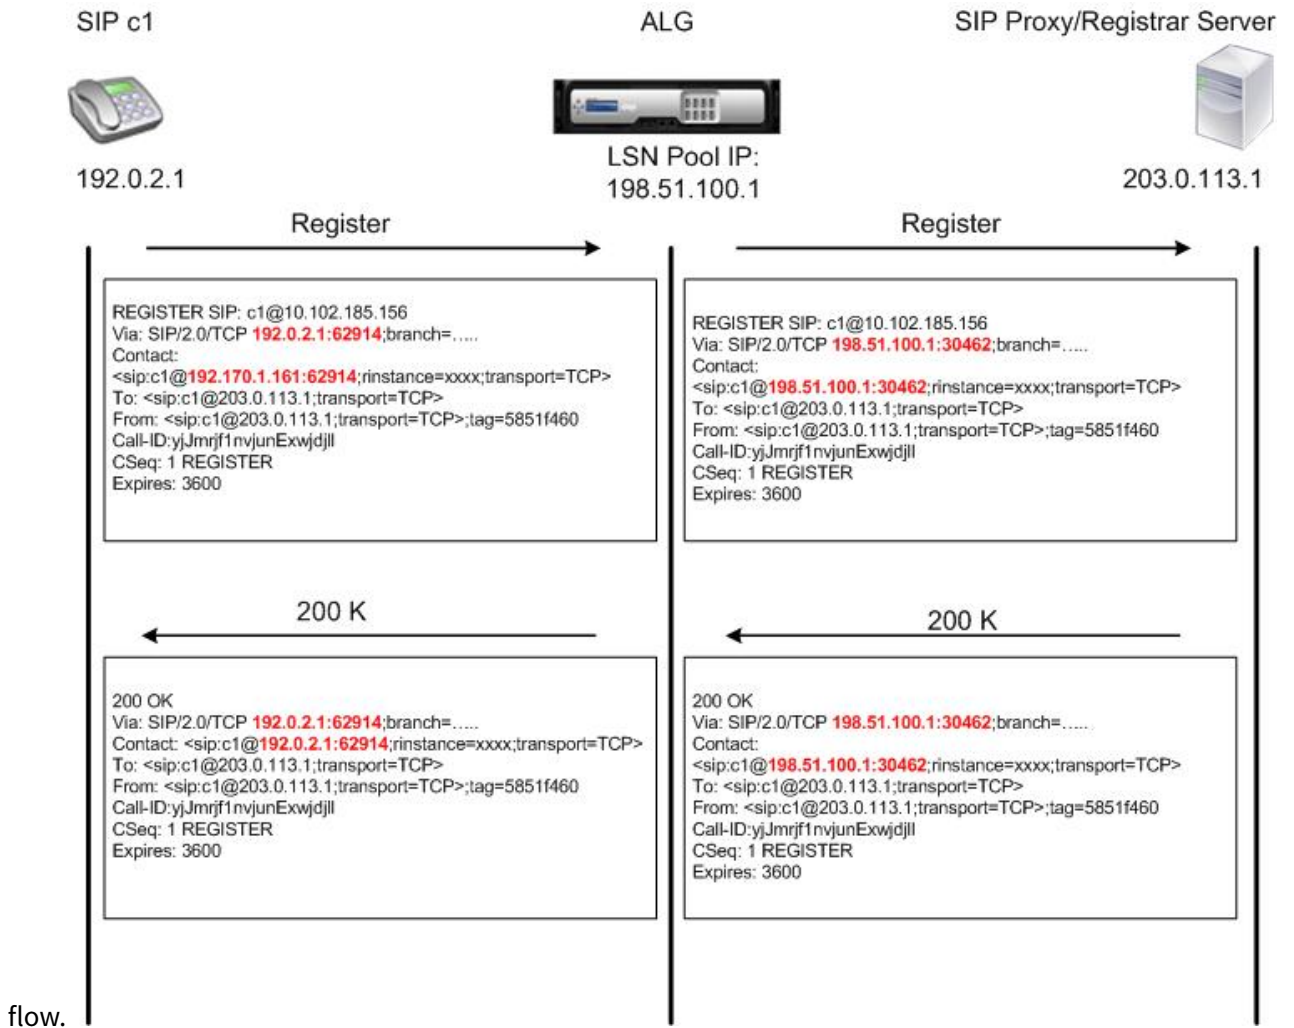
SIP c1

ALG

SIP Proxy/Registrar Server

192.0.2.1

LSN Pool IP: 198.51.100.1

203.0.113.1

Register

Register

REGISTER SIP: c1@10.102.185.156
Via: SIP/2.0/TCP 192.0.2.1:62914;branch=.....
Contact:
<sip:c1@192.170.1.161:62914;rinstance=xxxx;transport=TCP>
To: <sip:c1@203.0.113.1;transport=TCP>
From: <sip:c1@203.0.113.1;transport=TCP>;tag=5851f460
Call-ID:yjJmrjf1nvjunExwjdjll
CSeq: 1 REGISTER
Expires: 3600

REGISTER SIP: c1@10.102.185.156
Via: SIP/2.0/TCP 198.51.100.1:30462;branch=.....
Contact:
<sip:c1@198.51.100.1:30462;rinstance=xxxx;transport=TCP>
To: <sip:c1@203.0.113.1;transport=TCP>
From: <sip:c1@203.0.113.1;transport=TCP>;tag=5851f460
Call-ID:yjJmrjf1nvjunExwjdjll
CSeq: 1 REGISTER
Expires: 3600

200 K

200 K

200 OK
Via: SIP/2.0/TCP 192.0.2.1:62914;branch=.....
Contact: <sip:c1@192.0.2.1:62914;rinstance=xxxx;transport=TCP>
To: <sip:c1@203.0.113.1;transport=TCP>
From: <sip:c1@203.0.113.1;transport=TCP>;tag=5851f460
Call-ID:yjJmrjf1nvjunExwjdjll
CSeq: 1 REGISTER
Expires: 3600

200 OK
Via: SIP/2.0/TCP 198.51.100.1:30462;branch=.....
Contact:
<sip:c1@198.51.100.1:30462;rinstance=xxxx;transport=TCP>
To: <sip:c1@203.0.113.1;transport=TCP>
From: <sip:c1@203.0.113.1;transport=TCP>;tag=5851f460
Call-ID:yjJmrjf1nvjunExwjdjll
CSeq: 1 REGISTER
Expires: 3600

flow.